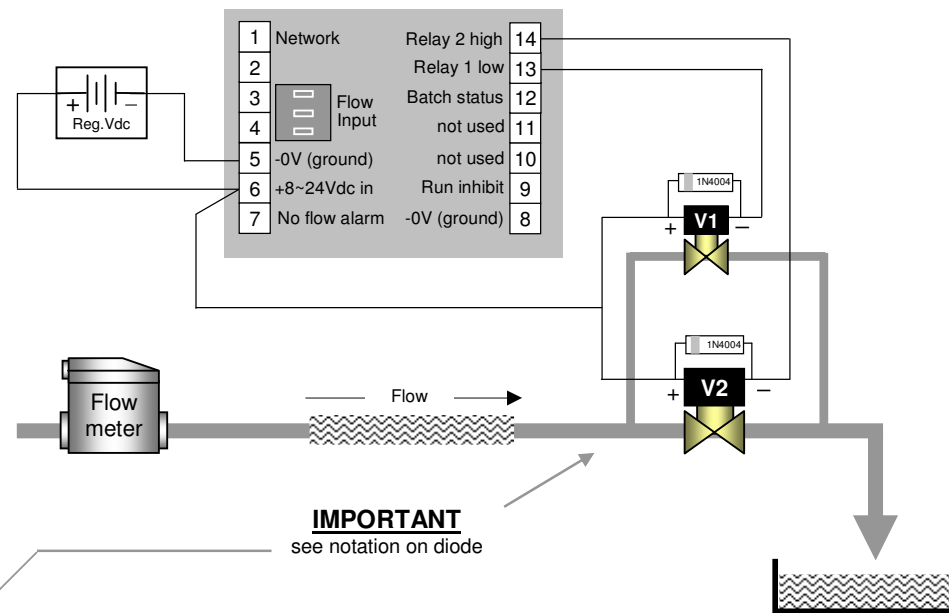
1 Network
2
3 Flow Input
4
5 -0V (ground)
6 +8~24Vdc in
7 No flow alarm

Relay 2 high 14
Relay 1 low 13
Batch status 12
not used 11
not used 10
Run inhibit 9
-0V (ground) 8

+ –
Reg.Vdc

1N4004
+ V1 –

1N4004
+ V2 –

Flow meter

Flow

**IMPORTANT**
see notation on diode